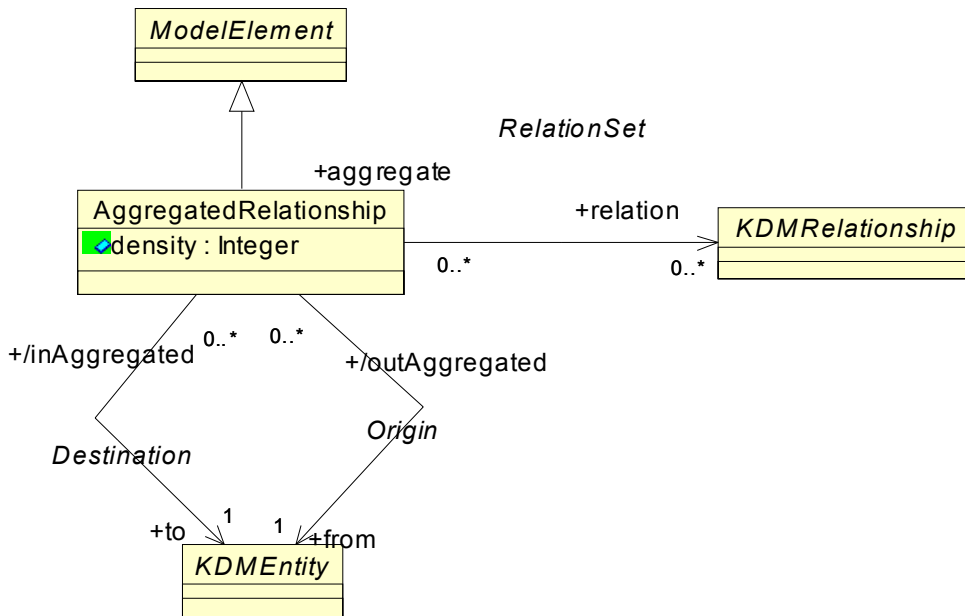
ModelElement

RelationSet

+aggregate

AggregatedRelationship
density : Integer

+relation

KDMRelationship

0..*

0..*

+/inAggregated

0..*

0..*

+/outAggregated

Origin

Destination

+to

1

1

+from

KDMEntity